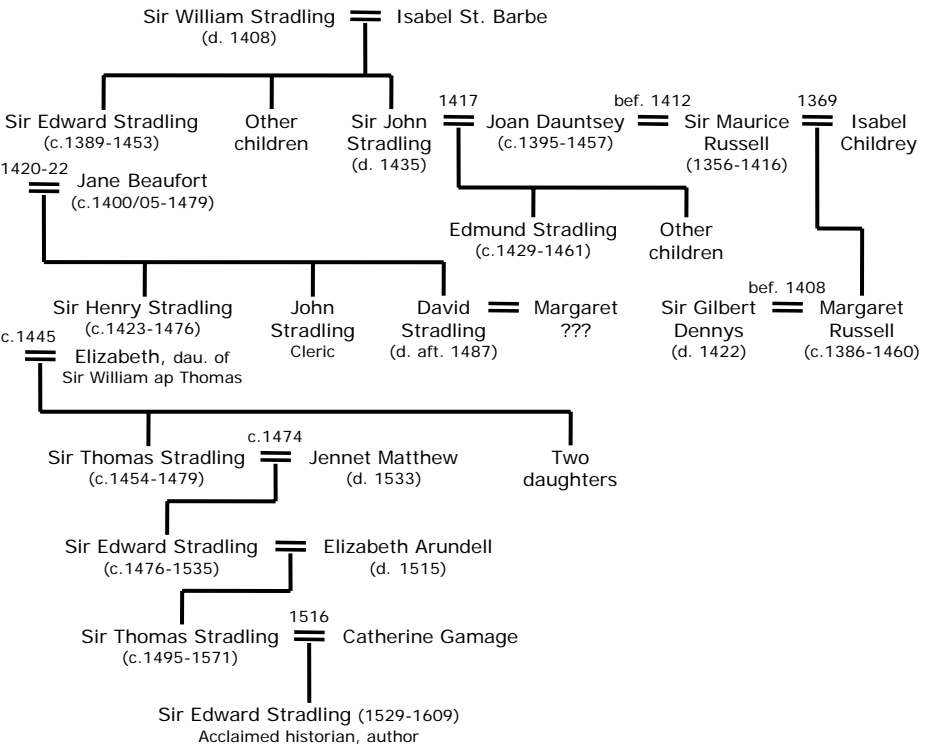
Sir William Stradling (d. 1408) Isabel St. Barbe

Sir Edward Stradling (c.1389-1453)

Other children

Sir John Stradling (d. 1435)

1417

Joan Dauntsey (c.1395-1457)

bef. 1412

Sir Maurice Russell (1356-1416)

1369

Isabel Childrey

1420-22

Jane Beaufort (c.1400/05-1479)

Edmund Stradling (c.1429-1461)

Other children

Sir Henry Stradling (c.1423-1476)

John Stradling Cleric

David Stradling (d. aft. 1487)

Margaret ???

bef. 1408

Sir Gilbert Dennys (d. 1422)

Margaret Russell (c.1386-1460)

c.1445

Elizabeth, dau. of Sir William ap Thomas

Sir Thomas Stradling (c.1454-1479)

c.1474

Jennet Matthew (d. 1533)

Two daughters

Sir Edward Stradling (c.1476-1535)

Elizabeth Arundell (d. 1515)

Sir Thomas Stradling (c.1495-1571)

1516

Catherine Gamage

Sir Edward Stradling (1529-1609)
Acclaimed historian, author